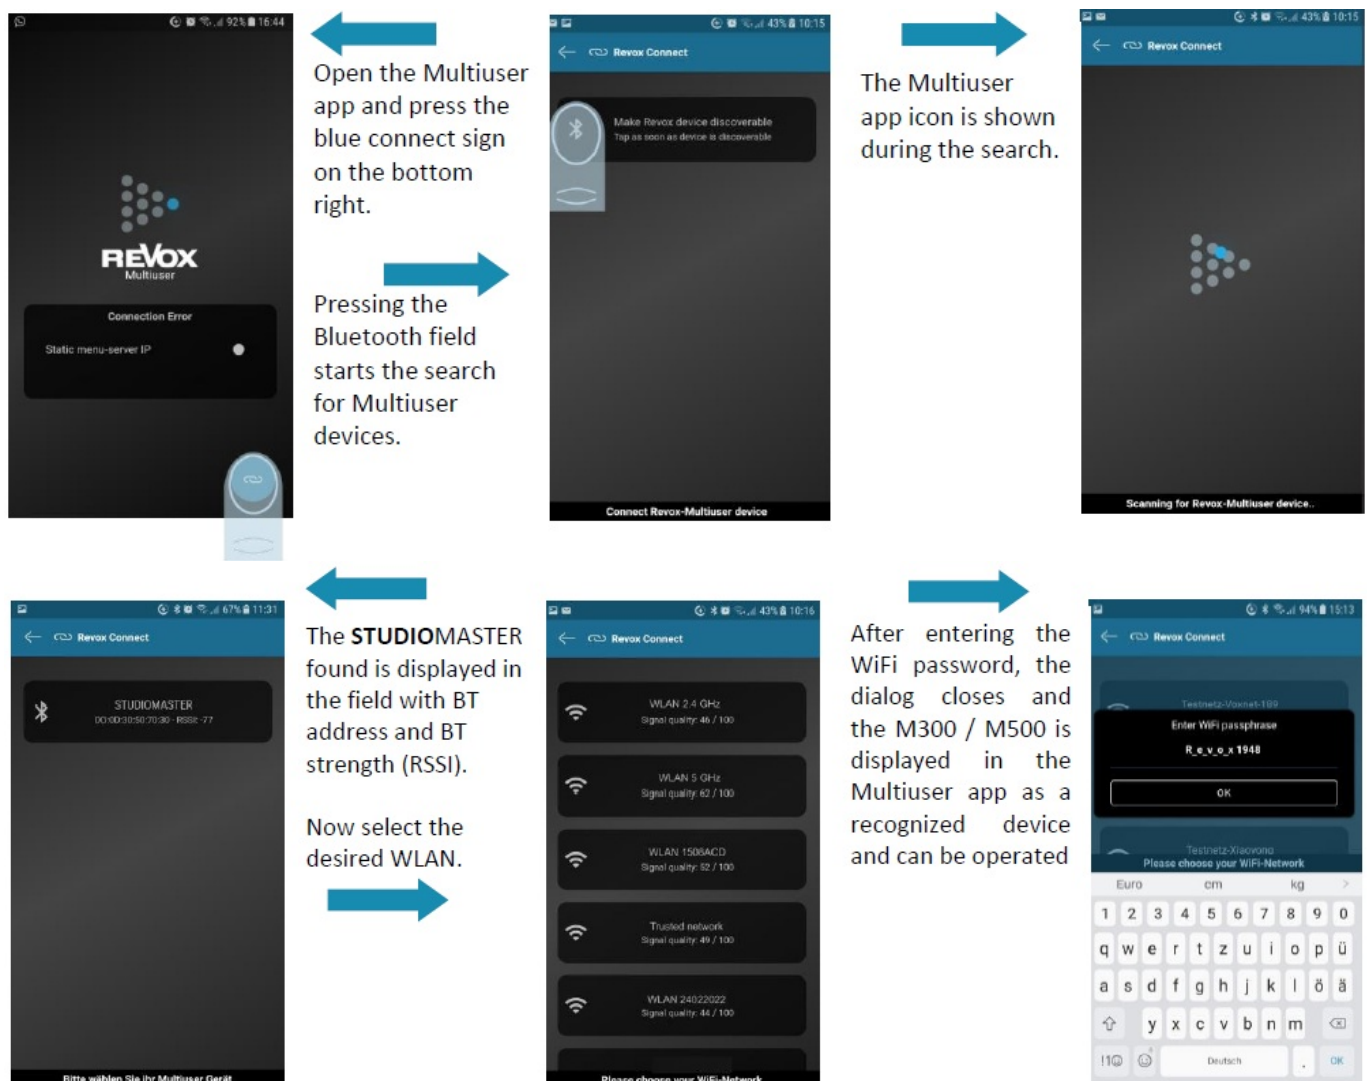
92% 16:44

REVOX
Multiuser

Connection Error

Static menu-server IP

Open the Multiuser app and press the blue connect sign on the bottom right.

Pressing the Bluetooth field starts the search for Multiuser devices.

43% 10:15

Revox Connect

Make Revox device discoverable
Tap as soon as device is discoverable

Connect Revox-Multiuser device

The Multiuser app icon is shown during the search.

43% 10:15

Revox Connect

Scanning for Revox-Multiuser device..

67% 11:31

Revox Connect

STUDIOMASTER
00:00:30:50:70:30 - RSSI: -77

Bitte wählen Sie ihr Multiuser Gerät

The **STUDIO**MASTER found is displayed in the field with BT address and BT strength (RSSI).

Now select the desired WLAN.

43% 10:16

Revox Connect

WLAN 2.4 GHz
Signal quality: 46 / 100

WLAN 5 GHz
Signal quality: 62 / 100

WLAN 1508ACD
Signal quality: 52 / 100

Trusted network
Signal quality: 49 / 100

WLAN 24022022
Signal quality: 44 / 100

Please choose your WiFi-Network

After entering the WiFi password, the dialog closes and the M300 / M500 is displayed in the Multiuser app as a recognized device and can be operated

94% 15:13

Revox Connect

Testnetz-Voxnet-189

Enter WiFi passphrase

R_e_v_o_x 1948

OK

Testnetz-Xiaovono

Please choose your WiFi-Network

Euro cm kg

1 2 3 4 5 6 7 8 9 0
q w e r t z u i o p ü
a s d f g h j k l ö ä
y x c v b n m
!1© Deutsch . OK